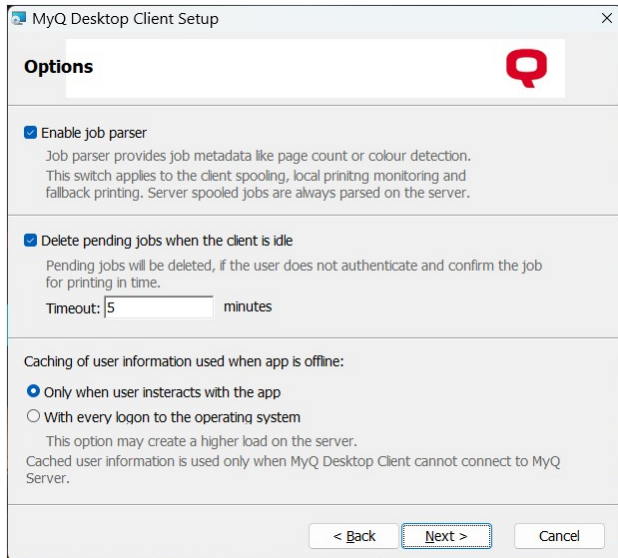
MyQ Desktop Client Setup

Options

Enable job parser

Job parser provides job metadata like page count or colour detection. This switch applies to the client spooling, local prinitng monitoring and fallback printing. Server spooled jobs are always parsed on the server.

Delete pending jobs when the client is idle

Pending jobs will be deleted, if the user does not authenticate and confirm the job for printing in time.

Timeout: 5 minutes

Caching of user information used when app is offline:

Only when user insteracts with the app

With every logon to the operating system

This option may create a higher load on the server.

Cached user information is used only when MyQ Desktop Client cannot connect to MyQ Server.

< Back

Next >

Cancel